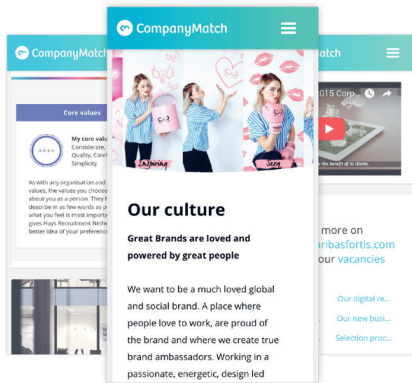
CompanyMatch

Core values

My core valu
Considerate,
Quality, Caref
Simplicity

As with any organisation and
values, the values you choose
about you as a person. They f
describe in as few words as p
what you feel is most importa
gives Hays Recruitment Neth
better idea of your preferenc

CompanyMatch

Our culture

Great Brands are loved and powered by great people

We want to be a much loved global and social brand. A place where people love to work, are proud of the brand and where we create true brand ambassadors. Working in a passionate, energetic, design led

Match

015 Corp

more on
aribasfortis.com
our vacancies

Our digital re...
Our new busi...
Selection proc...